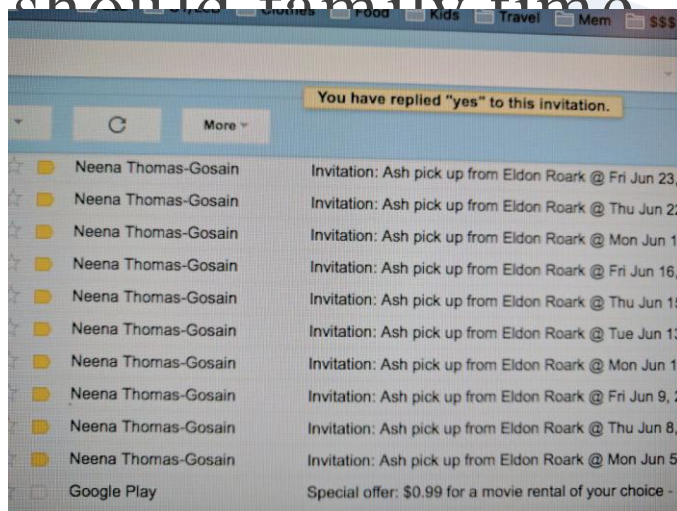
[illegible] Clothes Food Kids Travel Mem $$$

You have replied "yes" to this invitation.

More

| | |
|---|---|
| Neena Thomas-Gosain | Invitation: Ash pick up from Eldon Roark @ Fri Jun 23, |
| Neena Thomas-Gosain | Invitation: Ash pick up from Eldon Roark @ Thu Jun 2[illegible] |
| Neena Thomas-Gosain | Invitation: Ash pick up from Eldon Roark @ Mon Jun 1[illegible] |
| Neena Thomas-Gosain | Invitation: Ash pick up from Eldon Roark @ Fri Jun 16, |
| Neena Thomas-Gosain | Invitation: Ash pick up from Eldon Roark @ Thu Jun 1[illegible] |
| Neena Thomas-Gosain | Invitation: Ash pick up from Eldon Roark @ Tue Jun 1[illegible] |
| Neena Thomas-Gosain | Invitation: Ash pick up from Eldon Roark @ Mon Jun 1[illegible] |
| Neena Thomas-Gosain | Invitation: Ash pick up from Eldon Roark @ Fri Jun 9, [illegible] |
| Neena Thomas-Gosain | Invitation: Ash pick up from Eldon Roark @ Thu Jun 8, |
| Neena Thomas-Gosain | Invitation: Ash pick up from Eldon Roark @ Mon Jun 5 |
| Google Play | Special offer: $0.99 for a movie rental of your choice - |